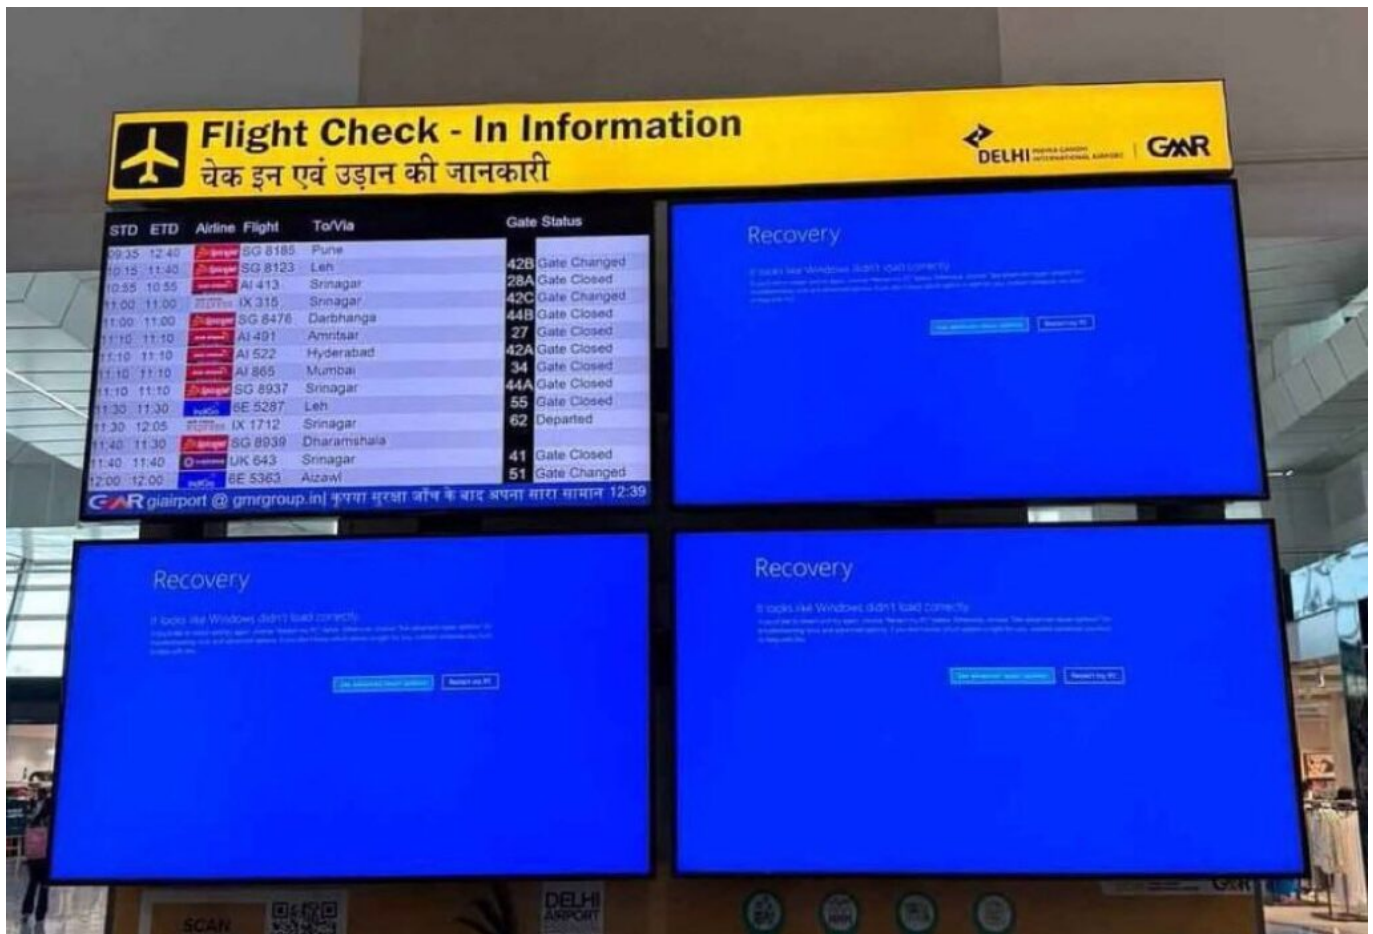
Flight Check - In Information
चेक इन एवं उड़ान की जानकारी

DELHI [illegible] | GMR

| STD | ETD | Airline | Flight | To/Via | Gate | Status |
|---|---|---|---|---|---|---|
| 09:35 | 12:40 | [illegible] | SG 8185 | Pune | | |
| 10:15 | 11:40 | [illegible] | SG 8123 | Leh | 42B | Gate Changed |
| 10:55 | 10:55 | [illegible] | AI 413 | Srinagar | 28A | Gate Closed |
| 11:00 | 11:00 | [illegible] | IX 315 | Srinagar | 42C | Gate Changed |
| 11:00 | 11:00 | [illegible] | SG 8476 | Darbhanga | 44B | Gate Closed |
| 11:10 | 11:10 | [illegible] | AI 491 | Amritsar | 27 | Gate Closed |
| 11:10 | 11:10 | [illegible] | AI 522 | Hyderabad | 42A | Gate Closed |
| 11:10 | 11:10 | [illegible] | AI 865 | Mumbai | 34 | Gate Closed |
| 11:10 | 11:10 | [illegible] | SG 8937 | Srinagar | 44A | Gate Closed |
| 11:30 | 11:30 | IndiGo | 6E 5287 | Leh | 55 | Gate Closed |
| 11:30 | 12:05 | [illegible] | IX 1712 | Srinagar | 62 | Departed |
| 11:40 | 11:30 | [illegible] | SG 8939 | Dharamshala | | |
| 11:40 | 11:40 | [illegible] | UK 643 | Srinagar | 41 | Gate Closed |
| 12:00 | 12:00 | IndiGo | 6E 5363 | Aizawl | 51 | Gate Changed |

GMR giairport @ gmrgroup.in| कृपया सुरक्षा जाँच के बाद अपना सारा सामान 12:39

Recovery
It looks like Windows didn't load correctly
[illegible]
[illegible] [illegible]

Recovery
It looks like Windows didn't load correctly
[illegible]
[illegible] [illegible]

Recovery
It looks like Windows didn't load correctly
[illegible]
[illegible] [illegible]

SCAN
DELHI AIRPORT